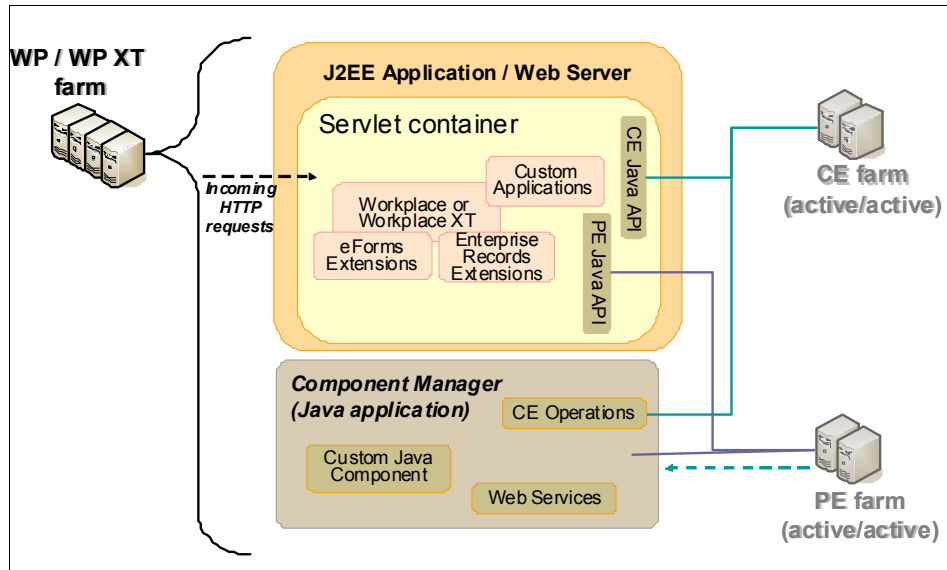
WP / WP XT farm

Incoming HTTP requests

J2EE Application / Web Server

Servlet container

Custom Applications

Workplace or Workplace XT

eForms Extensions

Enterprise Records Extensions

CE Java API

PE Java API

Component Manager (Java application)

CE Operations

Custom Java Component

Web Services

CE farm (active/active)

PE farm (active/active)